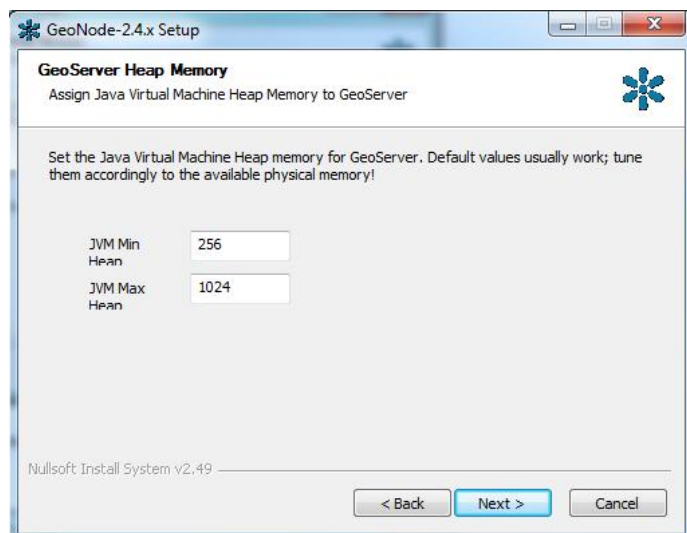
GeoNode-2.4.x Setup

GeoServer Heap Memory

Assign Java Virtual Machine Heap Memory to GeoServer

Set the Java Virtual Machine Heap memory for GeoServer. Default values usually work; tune them accordingly to the available physical memory!

JVM Min Heap 256

JVM Max Heap 1024

Nullsoft Install System v2.49

< Back Next > Cancel